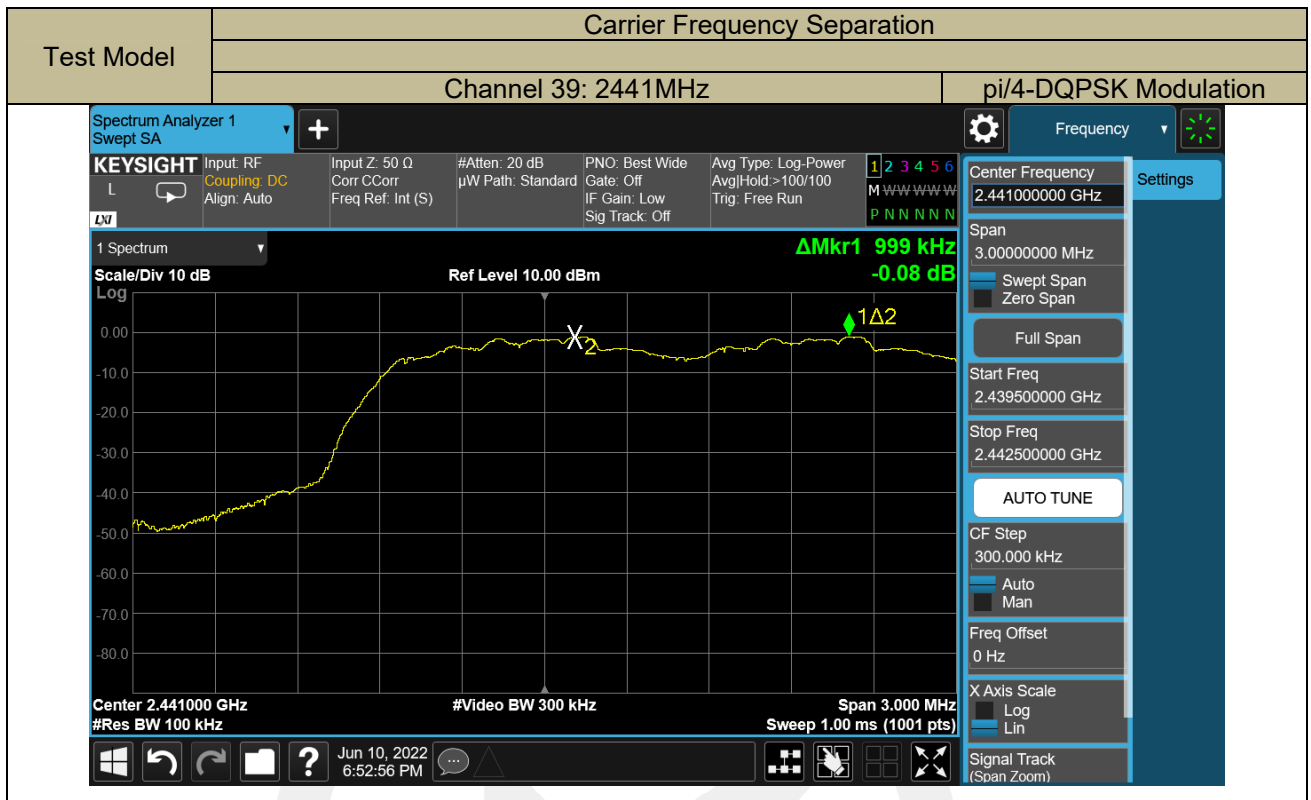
| Test Model | Carrier Frequency Separation | |
|---|---|---|
| | | |
| | Channel 39: 2441MHz | pi/4-DQPSK Modulation |

Spectrum Analyzer 1
Swept SA

Frequency

KEYSIGHT
L
LXI

Input: RF
Coupling: DC
Align: Auto

Input Z: 50 Ω
Corr CCorr
Freq Ref: Int (S)

#Atten: 20 dB
μW Path: Standard

PNO: Best Wide
Gate: Off
IF Gain: Low
Sig Track: Off

Avg Type: Log-Power
Avg|Hold:>100/100
Trig: Free Run

1 2 3 4 5 6
M WWWWW
P N N N N N

1 Spectrum

ΔMkr1 999 kHz
-0.08 dB

Scale/Div 10 dB
Log

Ref Level 10.00 dBm

0.00
-10.0
-20.0
-30.0
-40.0
-50.0
-60.0
-70.0
-80.0

X2

1Δ2

Center 2.441000 GHz
#Res BW 100 kHz

#Video BW 300 kHz

Span 3.000 MHz
Sweep 1.00 ms (1001 pts)

Jun 10, 2022
6:52:56 PM

Center Frequency
2.441000000 GHz

Settings

Span
3.00000000 MHz

Swept Span
Zero Span

Full Span

Start Freq
2.439500000 GHz

Stop Freq
2.442500000 GHz

AUTO TUNE

CF Step
300.000 kHz

Auto
Man

Freq Offset
0 Hz

X Axis Scale
Log
Lin

Signal Track
(Span Zoom)